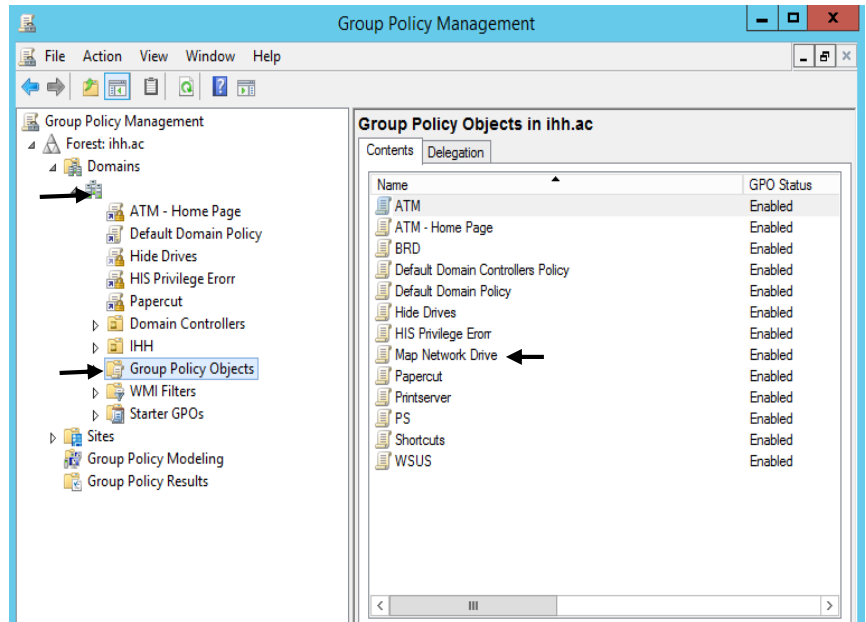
Group Policy Management

File Action View Window Help

Group Policy Management
Forest: ihh.ac
Domains
ATM - Home Page
Default Domain Policy
Hide Drives
HIS Privilege Erorr
Papercut
Domain Controllers
IHH
Group Policy Objects
WMI Filters
Starter GPOs
Sites
Group Policy Modeling
Group Policy Results

Group Policy Objects in ihh.ac

Contents | Delegation

| Name | GPO Status |
|---|---|
| ATM | Enabled |
| ATM - Home Page | Enabled |
| BRD | Enabled |
| Default Domain Controllers Policy | Enabled |
| Default Domain Policy | Enabled |
| Hide Drives | Enabled |
| HIS Privilege Erorr | Enabled |
| Map Network Drive | Enabled |
| Papercut | Enabled |
| Printserver | Enabled |
| PS | Enabled |
| Shortcuts | Enabled |
| WSUS | Enabled |